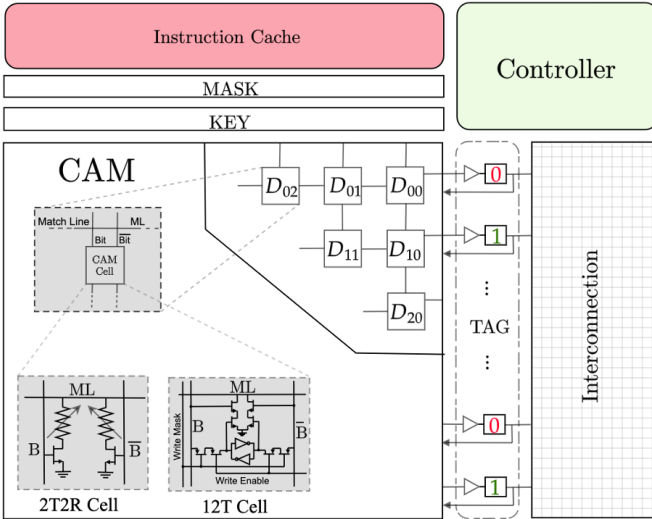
Instruction Cache

Controller

MASK

KEY

CAM

Match Line

ML

Bit

$\overline{\text{Bit}}$

CAM Cell

$D_{02}$

$D_{01}$

$D_{00}$

$D_{11}$

$D_{10}$

$D_{20}$

0

1

⋮

TAG

⋮

0

1

Interconnection

ML

B

$\overline{\text{B}}$

2T2R Cell

ML

Write Mask

B

$\overline{\text{B}}$

Write Enable

12T Cell